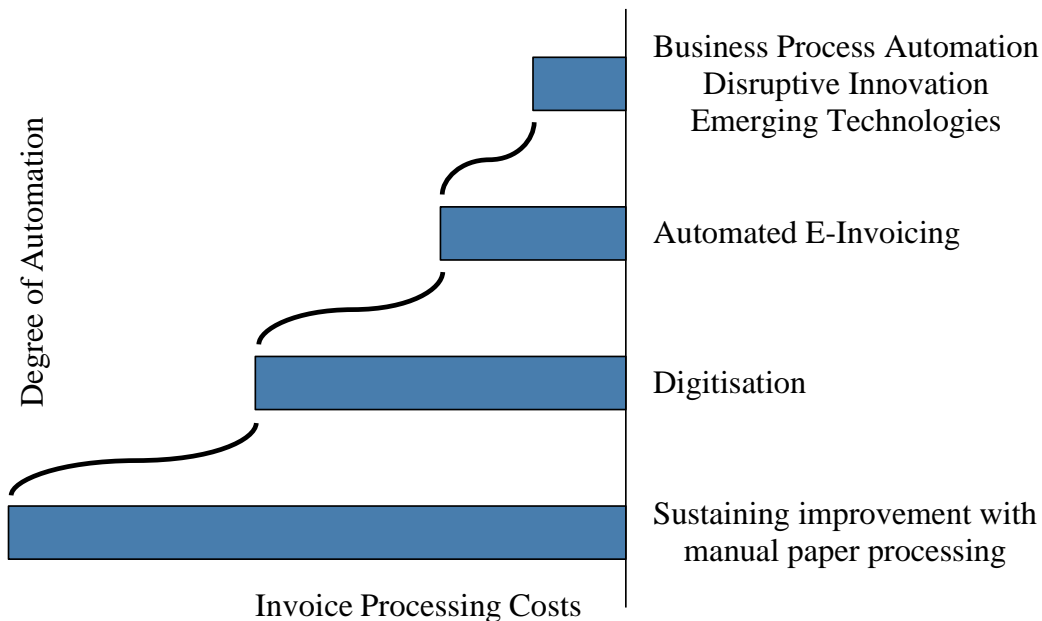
Degree of Automation

Business Process Automation
Disruptive Innovation
Emerging Technologies

Automated E-Invoicing

Digitisation

Sustaining improvement with manual paper processing

Invoice Processing Costs